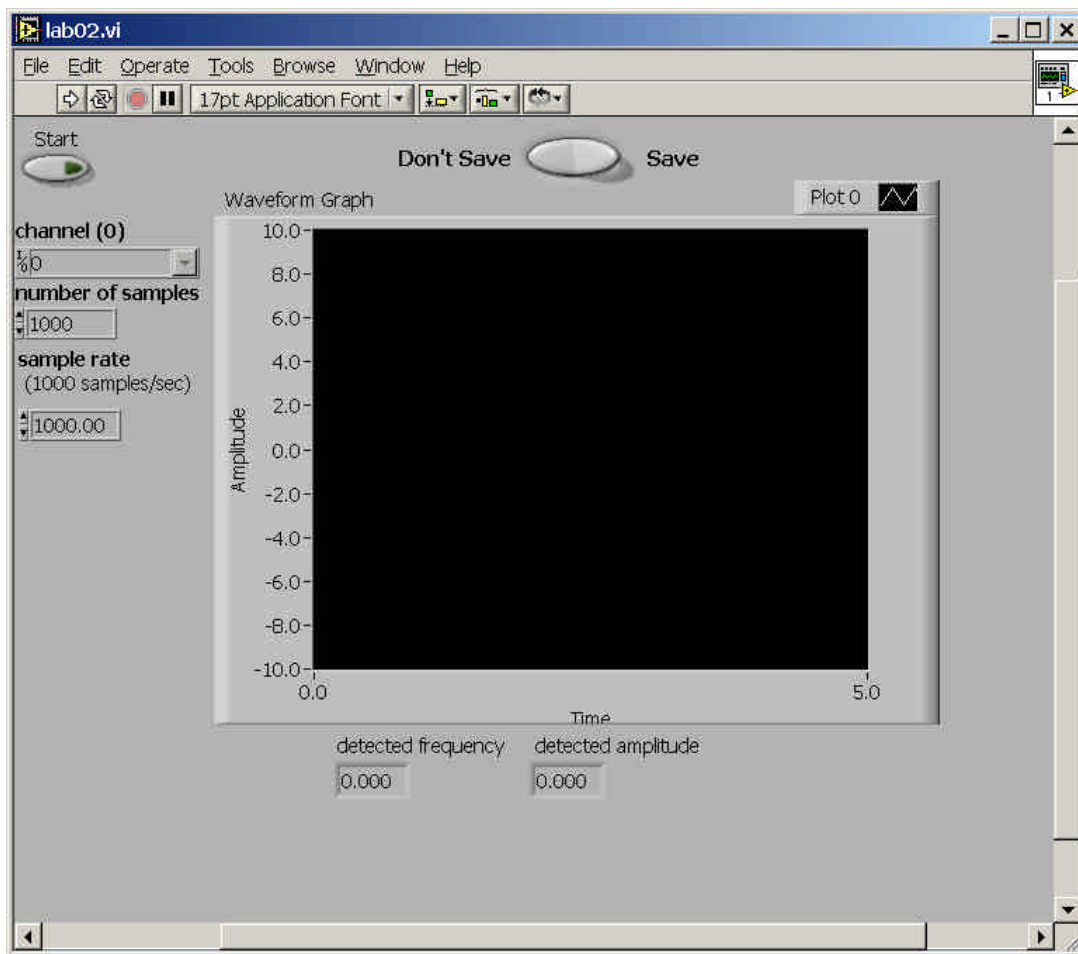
lab02.vi

File Edit Operate Tools Browse Window Help

17pt Application Font

Start

Don't Save Save

Waveform Graph

Plot 0

channel (0)

0

number of samples

1000

sample rate
(1000 samples/sec)

1000.00

10.0
8.0
6.0
4.0
2.0
0.0
-2.0
-4.0
-6.0
-8.0
-10.0

Amplitude

0.0

5.0

Time

detected frequency

0.000

detected amplitude

0.000